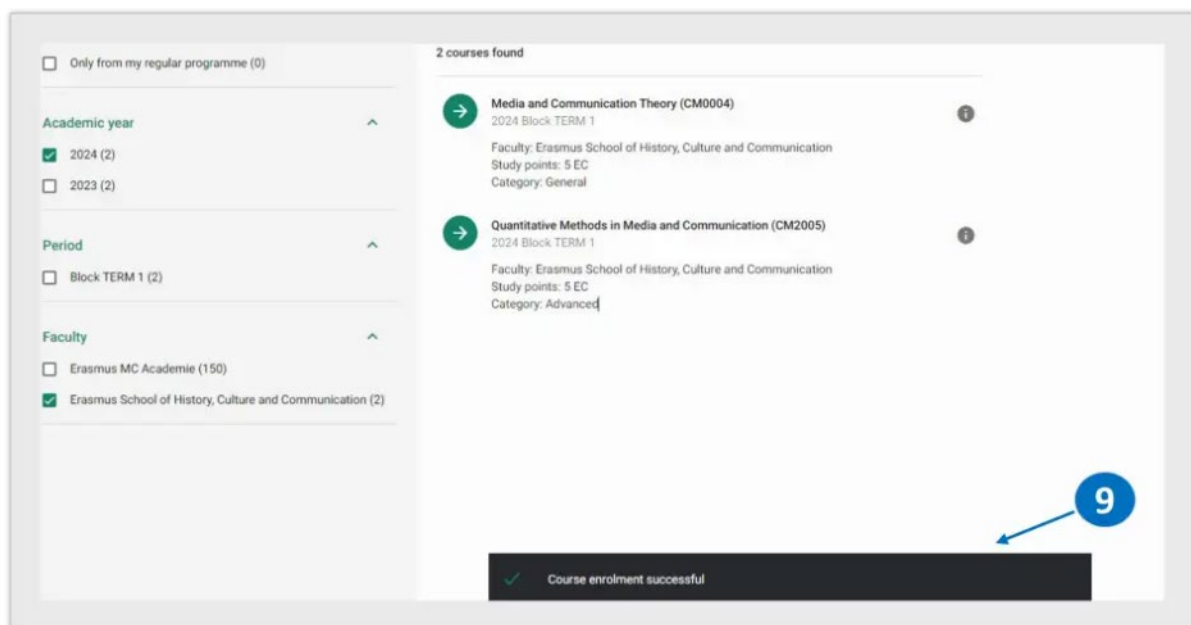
Only from my regular programme (0)

Academic year

2024 (2)

2023 (2)

Period

Block TERM 1 (2)

Faculty

Erasmus MC Academie (150)

Erasmus School of History, Culture and Communication (2)

2 courses found

Media and Communication Theory (CM0004)
2024 Block TERM 1

Faculty: Erasmus School of History, Culture and Communication
Study points: 5 EC
Category: General

Quantitative Methods in Media and Communication (CM2005)
2024 Block TERM 1

Faculty: Erasmus School of History, Culture and Communication
Study points: 5 EC
Category: Advanced

9

Course enrolment successful